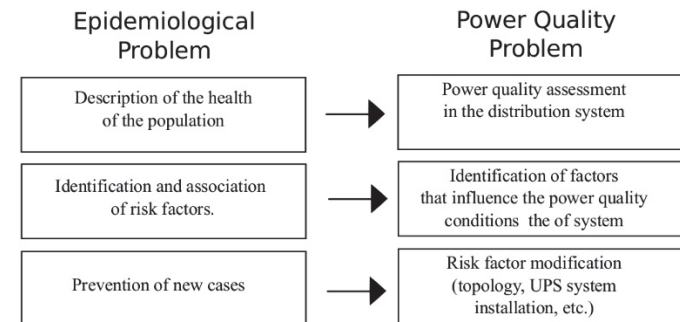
Epidemiological Problem

Power Quality Problem

Description of the health of the population

Power quality assessment in the distribution system

Identification and association of risk factors.

Identification of factors that influence the power quality conditions the of system

Prevention of new cases

Risk factor modification (topology, UPS system installation, etc.)